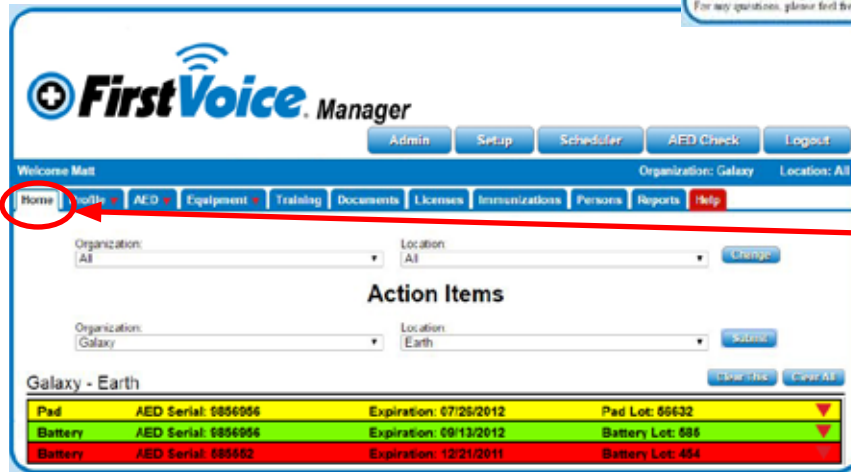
For any questions, please feel fr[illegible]

FirstVoice. Manager

Admin Setup Scheduler AED Check Logout

Welcome Matt Organization: Galaxy Location: All

Home Profile AED Equipment Training Documents Licenses Immunizations Persons Reports Help

Organization:
All

Location
All

Change

Action Items

Organization:
Galaxy

Location
Earth

Submit

Galaxy - Earth

Clear This Clear All

| Pad | AED Serial: 9856956 | Expiration: 07/26/2012 | Pad Lot: 56632 |
|---|---|---|---|
| Battery | AED Serial: 9856956 | Expiration: 09/13/2012 | Battery Lot: 586 |
| Battery | AED Serial: 585562 | Expiration: 12/21/2011 | Battery Lot: 454 |